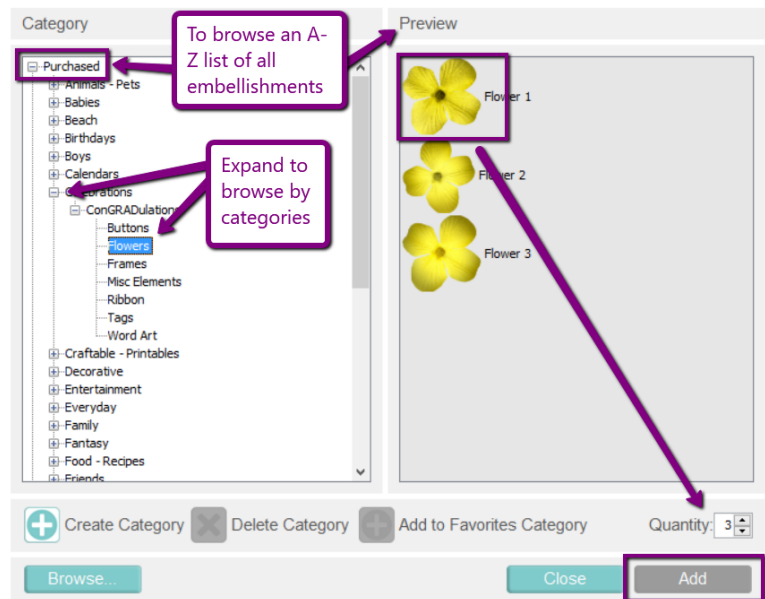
Category

Preview

To browse an A-Z list of all embellishments

Purchased
Animals - Pets
Babies
Beach
Birthdays
Boys
Calendars
Celebrations
ConGRADulations
Buttons
Flowers
Frames
Misc Elements
Ribbon
Tags
Word Art
Craftable - Printables
Decorative
Entertainment
Everyday
Family
Fantasy
Food - Recipes
Friends

Expand to browse by categories

Flower 1
Flower 2
Flower 3

Create Category
Delete Category
Add to Favorites Category
Quantity: 3

Browse...
Close
Add